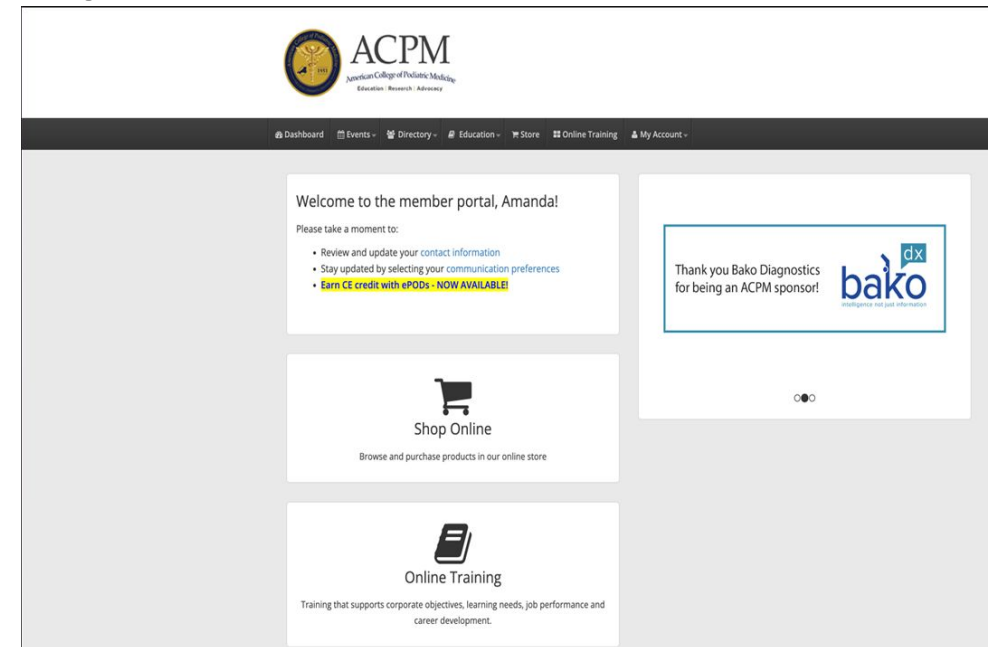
ACPM
American College of Podiatric Medicine
Education | Research | Advocacy

Dashboard Events Directory Education Store Online Training My Account

Welcome to the member portal, Amanda!

Please take a moment to:

- Review and update your contact information
- Stay updated by selecting your communication preferences
- Earn CE credit with ePODs - NOW AVAILABLE!

Thank you Bako Diagnostics for being an ACPM sponsor!

dx
bako
intelligence not just information

Shop Online

Browse and purchase products in our online store

Online Training

Training that supports corporate objectives, learning needs, job performance and career development.